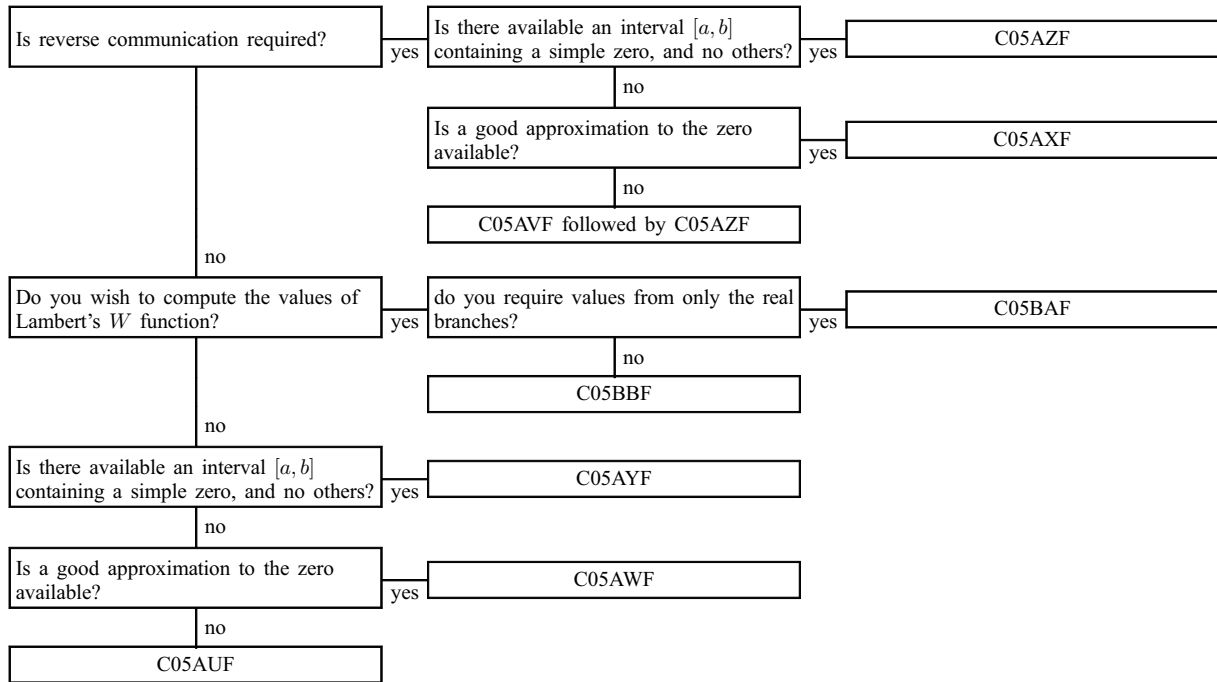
Is reverse communication required?

yes

Is there available an interval $[a, b]$ containing a simple zero, and no others?

yes

C05AZF

no

Is a good approximation to the zero available?

yes

C05AXF

no

C05AVF followed by C05AZF

no

Do you wish to compute the values of Lambert's $W$ function?

yes

do you require values from only the real branches?

yes

C05BAF

no

C05BBF

no

Is there available an interval $[a, b]$ containing a simple zero, and no others?

yes

C05AYF

no

Is a good approximation to the zero available?

yes

C05AWF

no

C05AUF